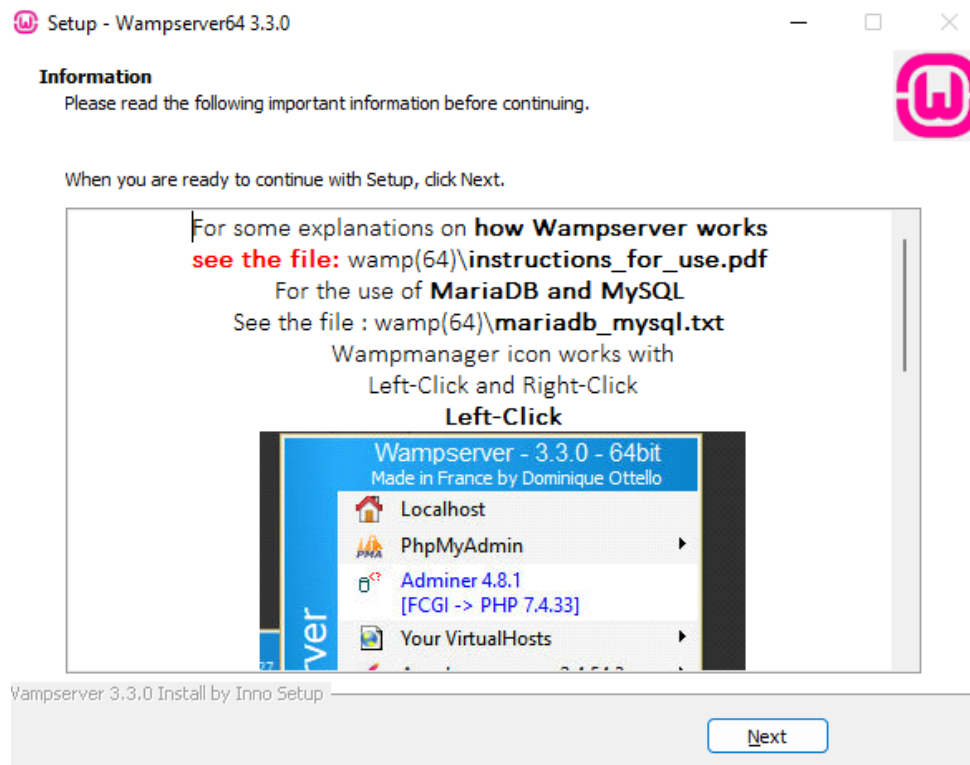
Setup - Wampserver64 3.3.0

Information

Please read the following important information before continuing.

When you are ready to continue with Setup, click Next.

For some explanations on **how Wampserver works**
**see the file:** wamp(64)\**instructions_for_use.pdf**
For the use of **MariaDB and MySQL**
See the file : wamp(64)\**mariadb_mysql.txt**
Wampmanager icon works with
Left-Click and Right-Click
**Left-Click**

Wampserver - 3.3.0 - 64bit
Made in France by Dominique Ottello
Localhost
PhpMyAdmin
Adminer 4.8.1
[FCGI -> PHP 7.4.33]
Your VirtualHosts
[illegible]
ver

Wampserver 3.3.0 Install by Inno Setup

Next